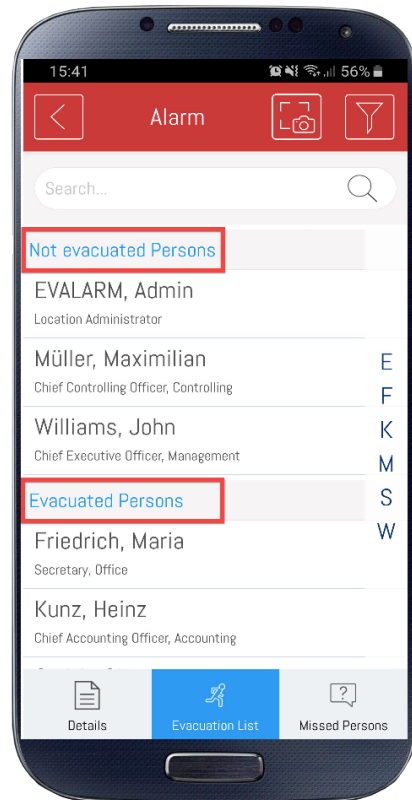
15:41 56%

Alarm

Search...

Not evacuated Persons

EVALARM, Admin
Location Administrator

Müller, Maximilian
Chief Controlling Officer, Controlling

Williams, John
Chief Executive Officer, Management

Evacuated Persons

Friedrich, Maria
Secretary, Office

Kunz, Heinz
Chief Accounting Officer, Accounting

E
F
K
M
S
W

Details

Evacuation List

Missed Persons